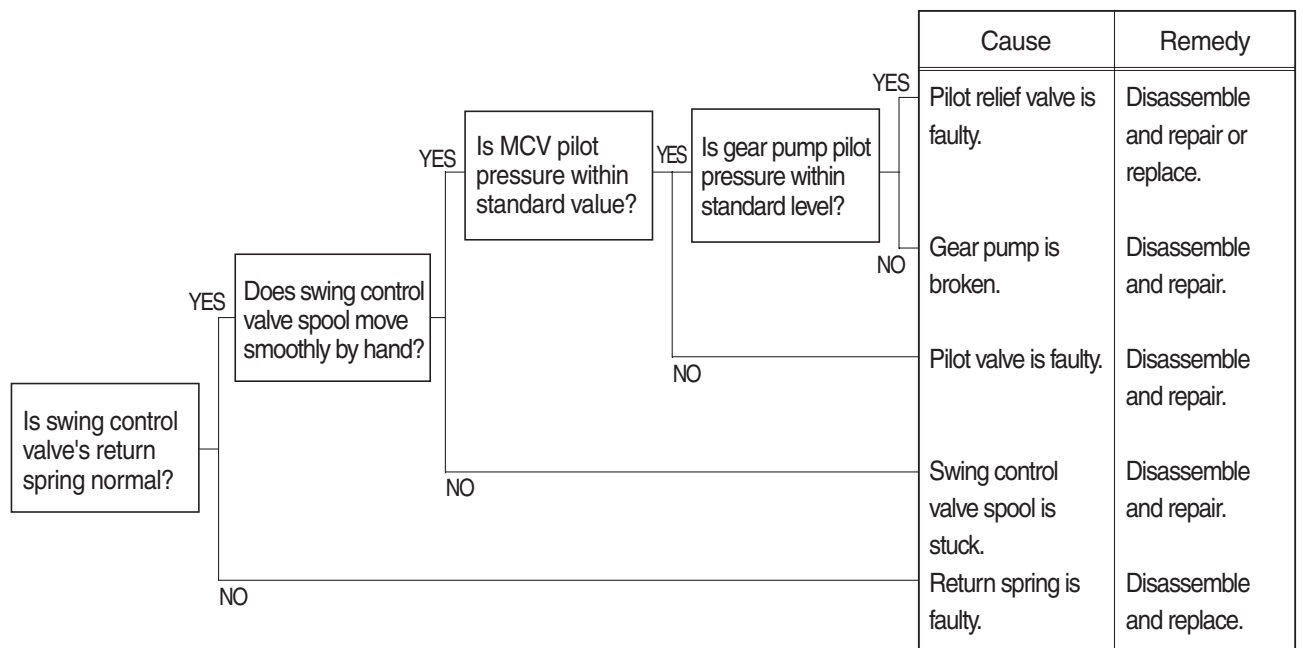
Is swing control valve's return spring normal?

YES

Does swing control valve spool move smoothly by hand?

YES

Is MCV pilot pressure within standard value?

YES

Is gear pump pilot pressure within standard level?

YES

NO

NO

NO

NO

| Cause | Remedy |
|---|---|
| Pilot relief valve is faulty. | Disassemble and repair or replace. |
| Gear pump is broken. | Disassemble and repair. |
| Pilot valve is faulty. | Disassemble and repair. |
| Swing control valve spool is stuck. | Disassemble and repair. |
| Return spring is faulty. | Disassemble and replace. |